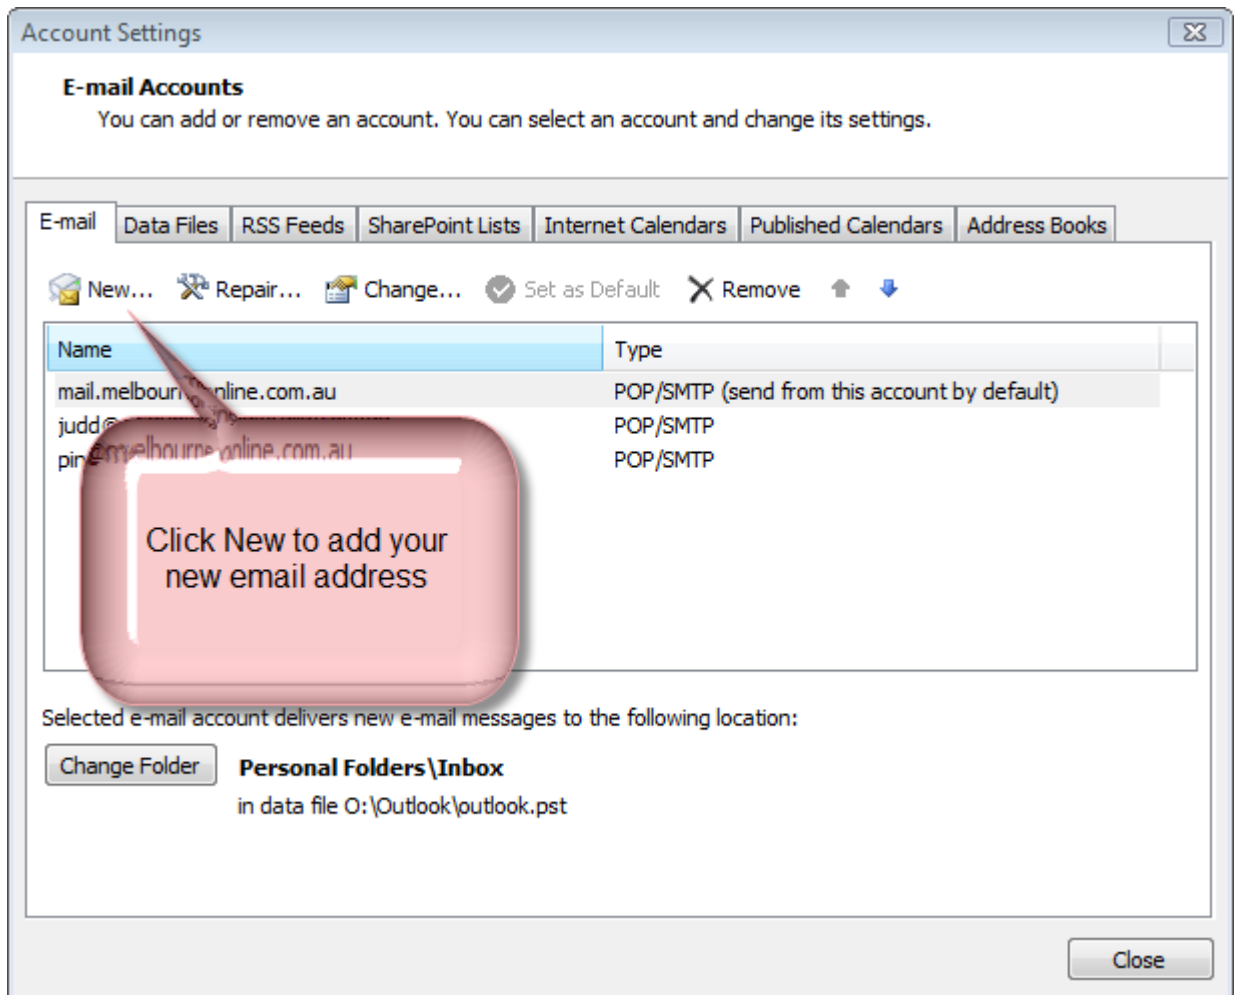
Account Settings

E-mail Accounts
You can add or remove an account. You can select an account and change its settings.

E-mail | Data Files | RSS Feeds | SharePoint Lists | Internet Calendars | Published Calendars | Address Books

New... Repair... Change... Set as Default Remove

| Name | Type |
|---|---|
| mail.melbour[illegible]nline.com.au | POP/SMTP (send from this account by default) |
| judd@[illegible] | POP/SMTP |
| pin@melbourne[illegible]online.com.au | POP/SMTP |

Click New to add your new email address

Selected e-mail account delivers new e-mail messages to the following location:

Change Folder

Personal Folders\Inbox
in data file O:\Outlook\outlook.pst

Close